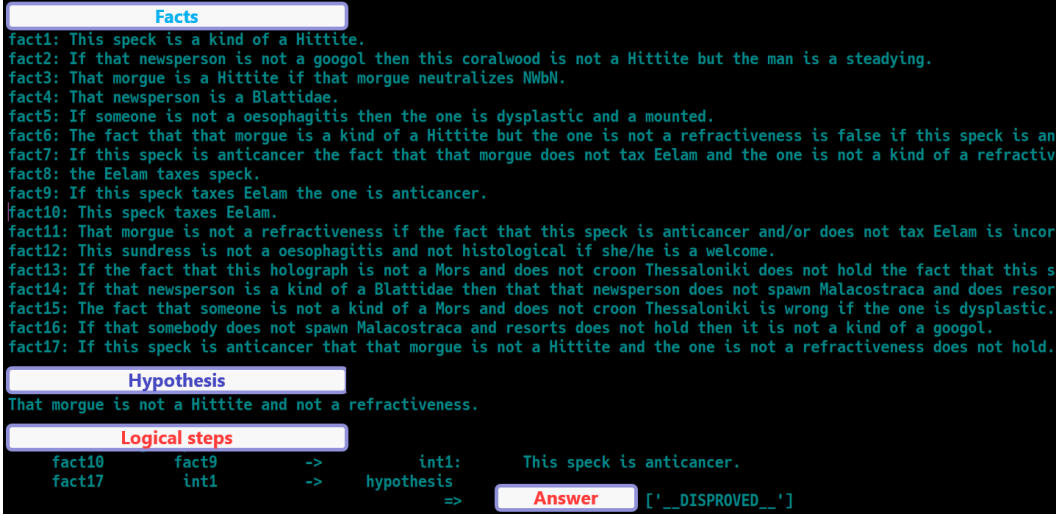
Facts

fact1: This speck is a kind of a Hittite.
fact2: If that newsperson is not a googol then this coralwood is not a Hittite but the man is a steadying.
fact3: That morgue is a Hittite if that morgue neutralizes NWbN.
fact4: That newsperson is a Blattidae.
fact5: If someone is not a oesophagitis then the one is dysplastic and a mounted.
fact6: The fact that that morgue is a kind of a Hittite but the one is not a refractiveness is false if this speck is an
fact7: If this speck is anticancer the fact that that morgue does not tax Eelam and the one is not a kind of a refractiv
fact8: the Eelam taxes speck.
fact9: If this speck taxes Eelam the one is anticancer.
fact10: This speck taxes Eelam.
fact11: That morgue is not a refractiveness if the fact that this speck is anticancer and/or does not tax Eelam is incor
fact12: This sundress is not a oesophagitis and not histological if she/he is a welcome.
fact13: If the fact that this holograph is not a Mors and does not croon Thessaloniki does not hold the fact that this s
fact14: If that newsperson is a kind of a Blattidae then that that newsperson does not spawn Malacostraca and does resor
fact15: The fact that someone is not a kind of a Mors and does not croon Thessaloniki is wrong if the one is dysplastic.
fact16: If that somebody does not spawn Malacostraca and resorts does not hold then it is not a kind of a googol.
fact17: If this speck is anticancer that that morgue is not a Hittite and the one is not a refractiveness does not hold.

Hypothesis

That morgue is not a Hittite and not a refractiveness.

Logical steps

fact10 fact9 -> int1: This speck is anticancer.
fact17 int1 -> hypothesis
=> Answer ['__DISPROVED__']